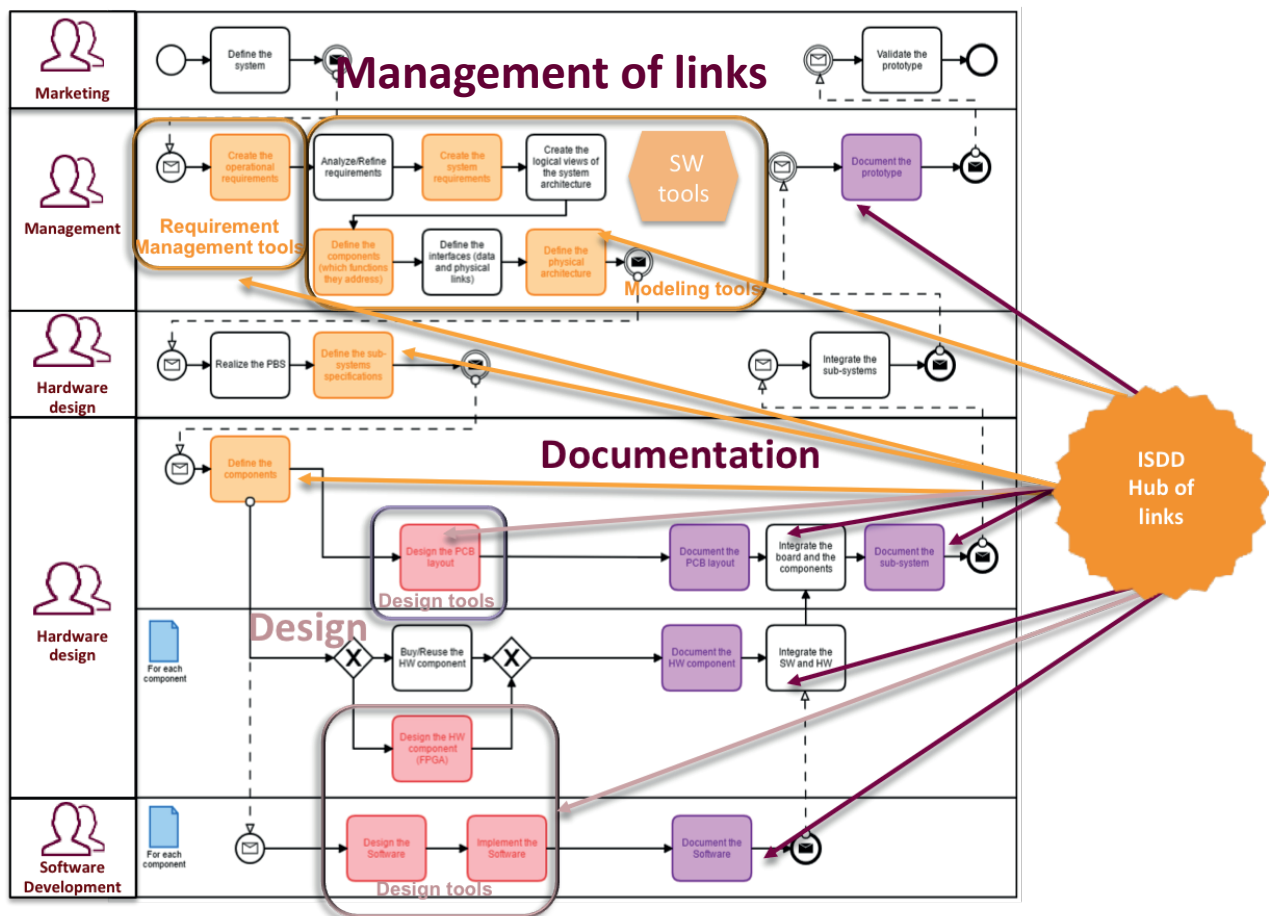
Marketing

Define the system

Management of links

Validate the prototype

Management

Create the operational requirements

Requirement Management tools

Analyze/Refine requirements

Create the system requirements

Create the logical views of the system architecture

SW tools

Document the prototype

Define the components (which functions they address)

Define the interfaces (data and physical links)

Define the physical architecture

Modeling tools

Hardware design

Realize the PBS

Define the sub-systems specifications

Integrate the sub-systems

Documentation

Define the components

ISDD Hub of links

Design the PCB layout

Design tools

Document the PCB layout

Integrate the board and the components

Document the sub-system

Hardware design

Design

For each component

Buy/Reuse the HW component

Document the HW component

Integrate the SW and HW

Design the HW component (FPGA)

Software Development

For each component

Design the Software

Implement the Software

Document the Software

Design tools